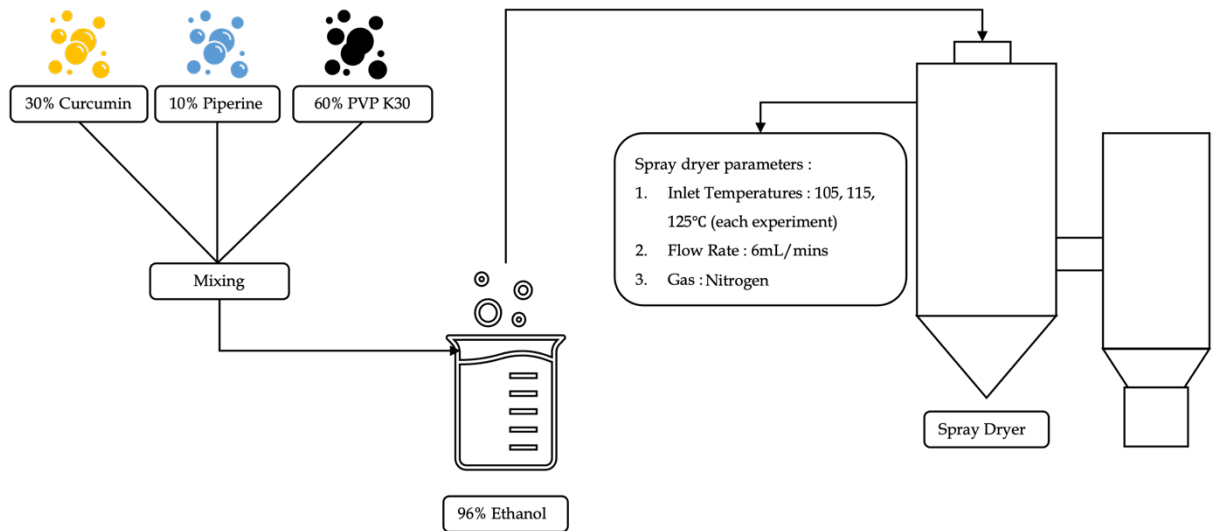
30% Curcumin

10% Piperine

60% PVP K30

Mixing

96% Ethanol

Spray dryer parameters :

1. Inlet Temperatures : 105, 115, 125°C (each experiment)

2. Flow Rate : 6mL/mins

3. Gas : Nitrogen

Spray Dryer